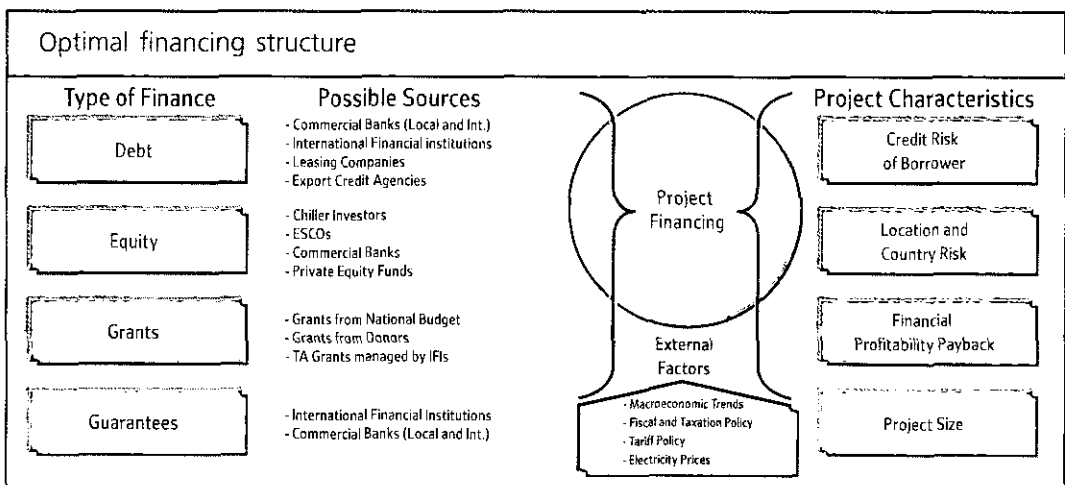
Optimal financing structure

Type of Finance

Debt

Equity

Grants

Guarantees

Possible Sources

- Commercial Banks (Local and Int.)
- International Financial institutions
- Leasing Companies
- Export Credit Agencies

- Chiller Investors
- ESCOs
- Commercial Banks
- Private Equity Funds

- Grants from National Budget
- Grants from Donors
- TA Grants managed by IFIs

- International Financial Institutions
- Commercial Banks (Local and Int.)

Project Financing

External Factors

- Macroeconomic Trends
- Fiscal and Taxation Policy
- Tariff Policy
- Electricity Prices

Project Characteristics

Credit Risk of Borrower

Location and Country Risk

Financial Profitability Payback

Project Size